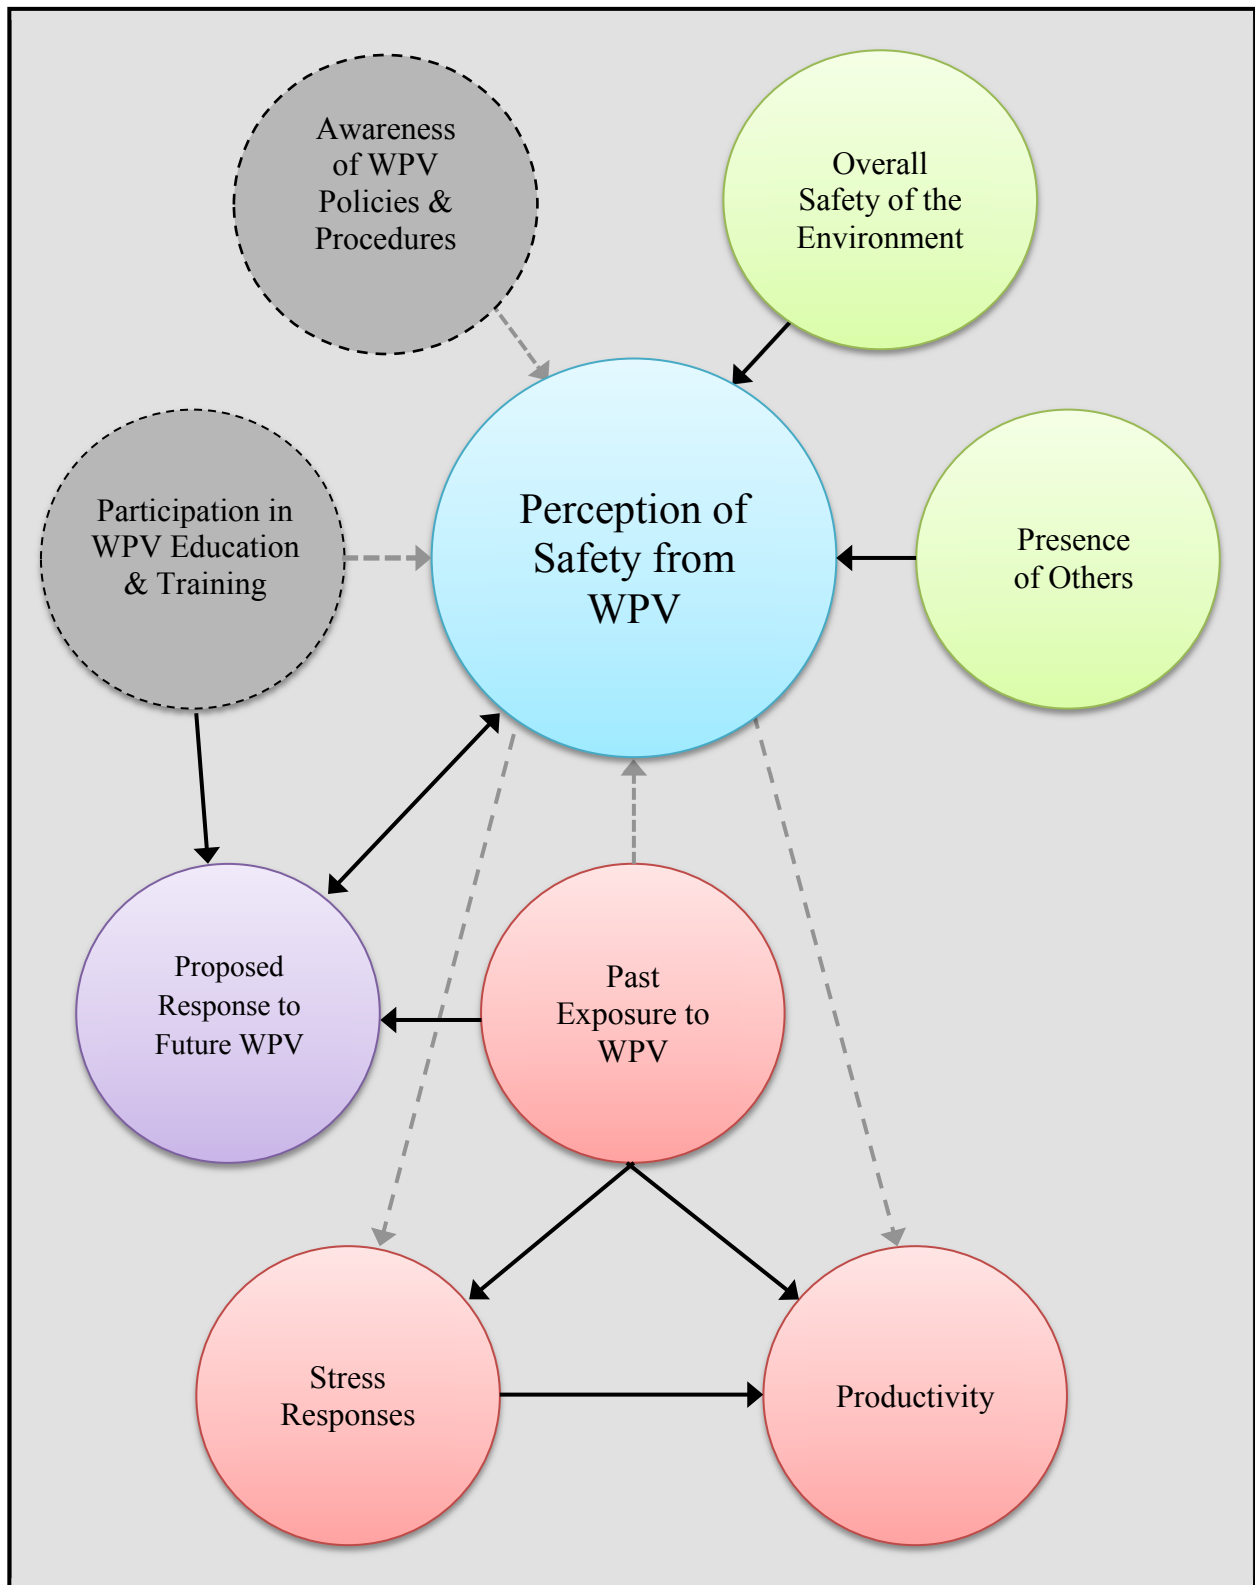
Awareness of WPV Policies & Procedures

Overall Safety of the Environment

Participation in WPV Education & Training

Perception of Safety from WPV

Presence of Others

Proposed Response to Future WPV

Past Exposure to WPV

Stress Responses

Productivity